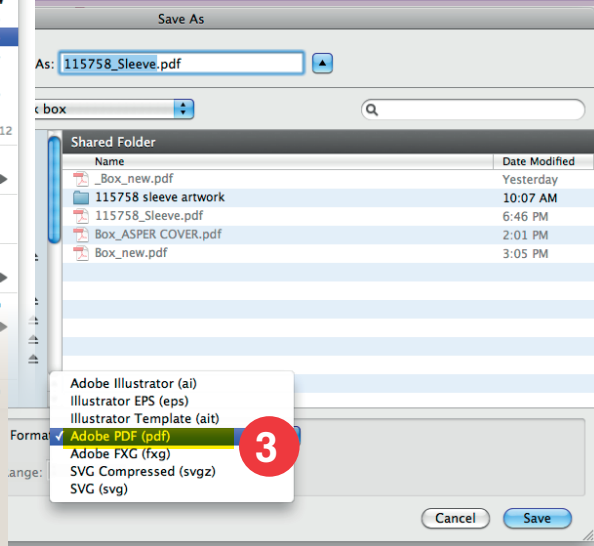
Save As

As: 115758_Sleeve.pdf

x box

12

Shared Folder

| Name | Date Modified |
|---|---|
| _Box_new.pdf | Yesterday |
| 115758 sleeve artwork | 10:07 AM |
| 115758_Sleeve.pdf | 6:46 PM |
| Box_ASPER COVER.pdf | 2:01 PM |
| Box_new.pdf | 3:05 PM |

Adobe Illustrator (ai)
Illustrator EPS (eps)
Illustrator Template (ait)
Format ✓ Adobe PDF (pdf)
Adobe FXG (fxg)
SVG Compressed (svgz)
SVG (svg)

ange:

3

Cancel
Save